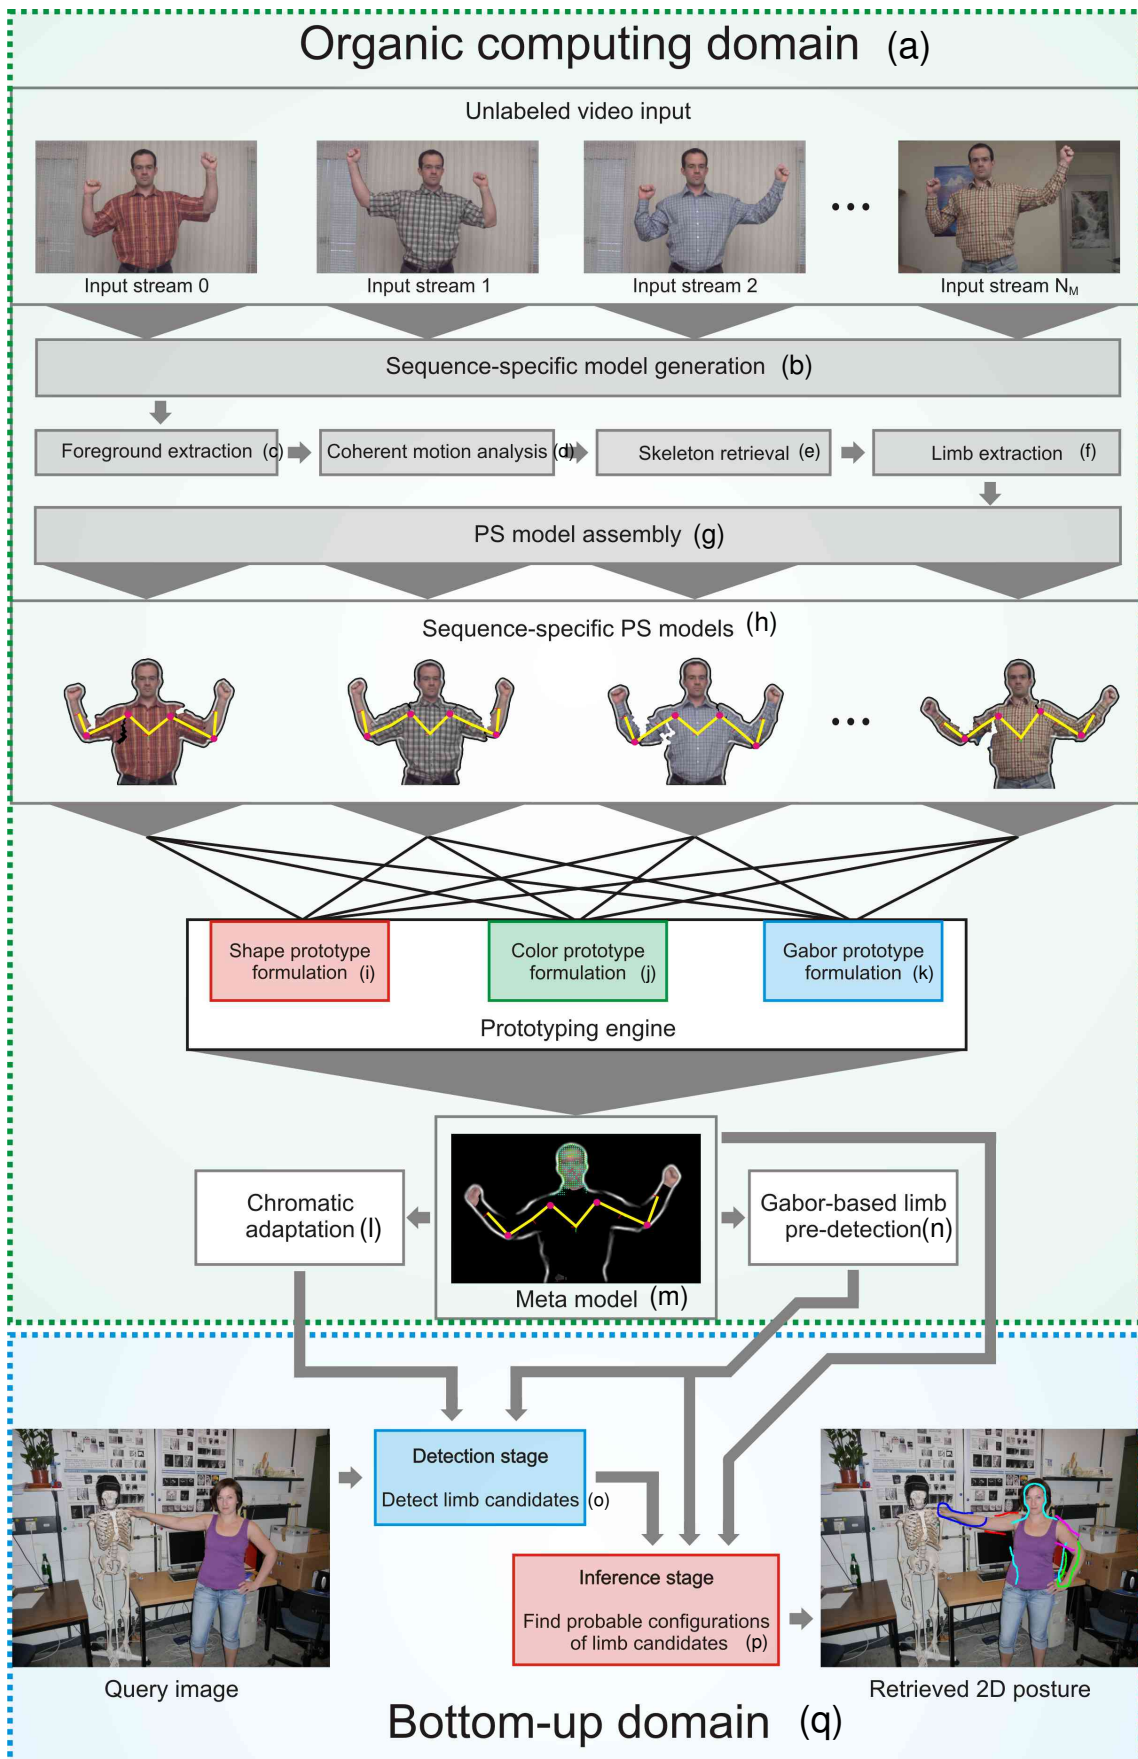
Organic computing domain (a)

Unlabeled video input

Input stream 0

Input stream 1

Input stream 2

Input stream $N_M$

Sequence-specific model generation (b)

Foreground extraction (c)

Coherent motion analysis (d)

Skeleton retrieval (e)

Limb extraction (f)

PS model assembly (g)

Sequence-specific PS models (h)

Shape prototype formulation (i)

Color prototype formulation (j)

Gabor prototype formulation (k)

Prototyping engine

Chromatic adaptation (l)

Meta model (m)

Gabor-based limb pre-detection(n)

Detection stage

Detect limb candidates (o)

Inference stage

Find probable configurations of limb candidates (p)

Query image

Retrieved 2D posture

Bottom-up domain (q)